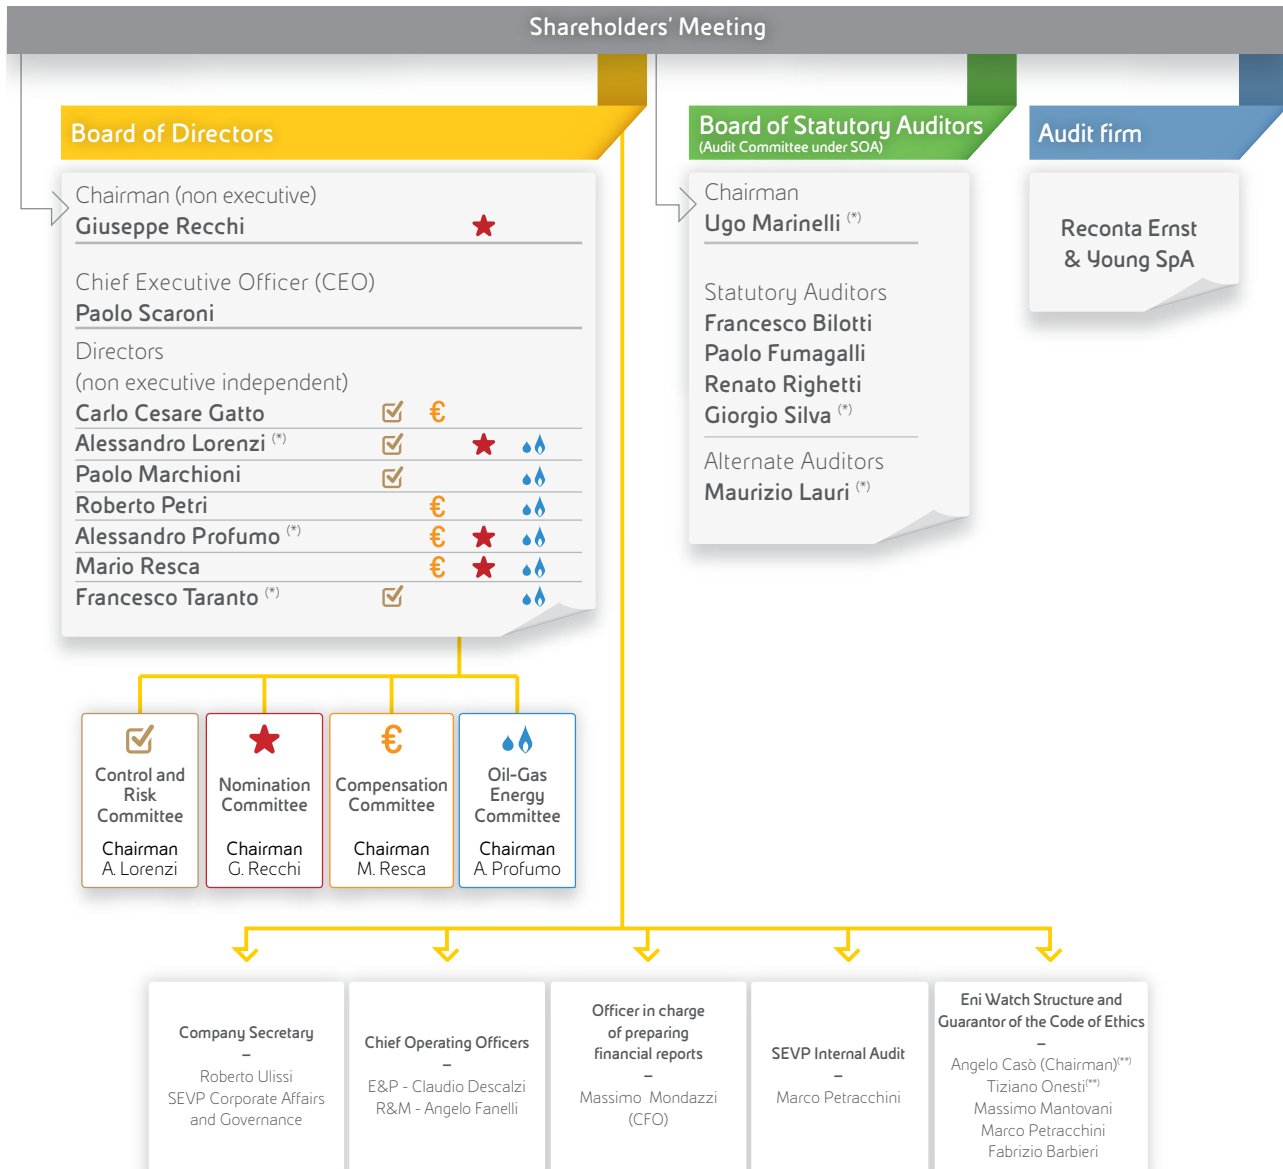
Shareholders' Meeting

Board of Directors

Chairman (non executive)
Giuseppe Recchi

Chief Executive Officer (CEO)
Paolo Scaroni

Directors
(non executive independent)
Carlo Cesare Gatto
Alessandro Lorenzi (*)
Paolo Marchioni
Roberto Petri
Alessandro Profumo (*)
Mario Resca
Francesco Taranto (*)

Board of Statutory Auditors
(Audit Committee under SOA)

Chairman
Ugo Marinelli (*)

Statutory Auditors
Francesco Bilotti
Paolo Fumagalli
Renato Righetti
Giorgio Silva (*)

Alternate Auditors
Maurizio Lauri (*)

Audit firm

Reconta Ernst & Young SpA

Control and Risk Committee
Chairman
A. Lorenzi

Nomination Committee
Chairman
G. Recchi

Compensation Committee
Chairman
M. Resca

Oil-Gas Energy Committee
Chairman
A. Profumo

Company Secretary
–
Roberto Ulissi
SEVP Corporate Affairs and Governance

Chief Operating Officers
–
E&P - Claudio Descalzi
R&M - Angelo Fanelli

Officer in charge of preparing financial reports
–
Massimo Mondazzi
(CFO)

SEVP Internal Audit
–
Marco Petracchini

Eni Watch Structure and Guarantor of the Code of Ethics
–
Angelo Casò (Chairman)(**)
Tiziano Onesti(**)
Massimo Mantovani
Marco Petracchini
Fabrizio Barbieri